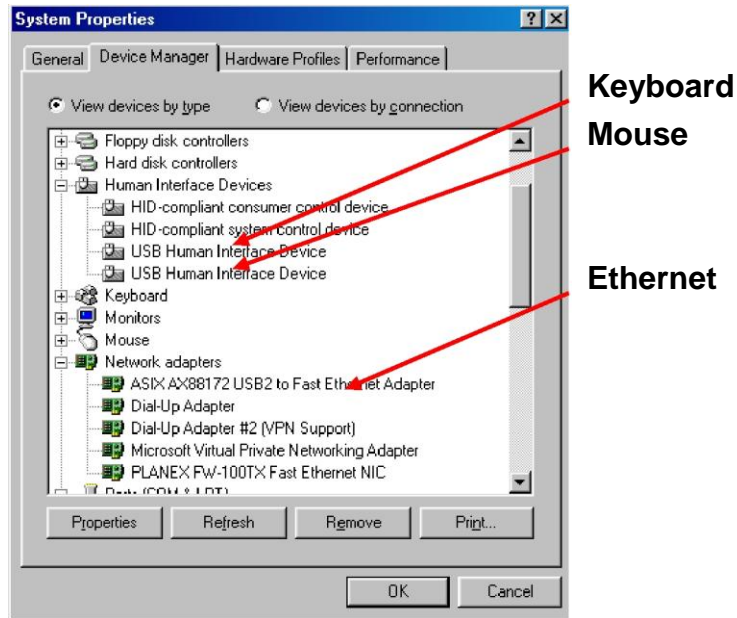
System Properties

?

General | Device Manager | Hardware Profiles | Performance

View devices by type    View devices by connection

Floppy disk controllers
Hard disk controllers
Human Interface Devices
HID-compliant consumer control device
HID-compliant system control device
USB Human Interface Device
USB Human Interface Device
Keyboard
Monitors
Mouse
Network adapters
ASIX AX88172 USB2 to Fast Ethernet Adapter
Dial-Up Adapter
Dial-Up Adapter #2 (VPN Support)
Microsoft Virtual Private Networking Adapter
PLANEX FW-100TX Fast Ethernet NIC
Ports (COM & LPT)

Properties | Refresh | Remove | Print...

OK | Cancel

Keyboard
Mouse
Ethernet